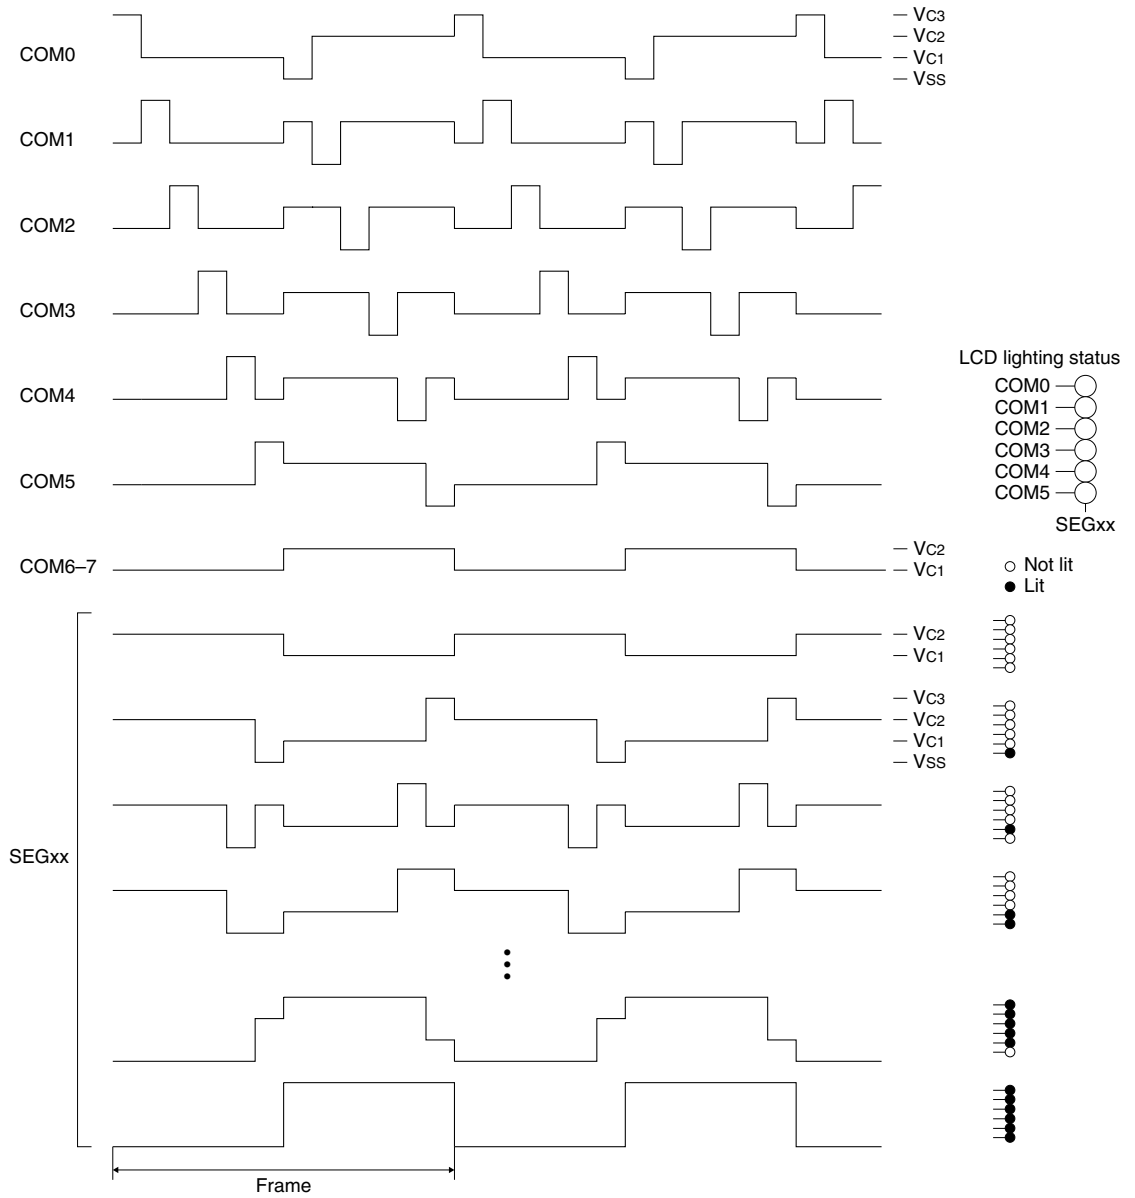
COM0

– VC3
– VC2
– VC1
– VSS

COM1

COM2

COM3

COM4

COM5

COM6–7

– VC2
– VC1

LCD lighting status
COM0
COM1
COM2
COM3
COM4
COM5
SEGxx

○ Not lit
● Lit

– VC2
– VC1

– VC3
– VC2
– VC1
– VSS

SEGxx

Frame